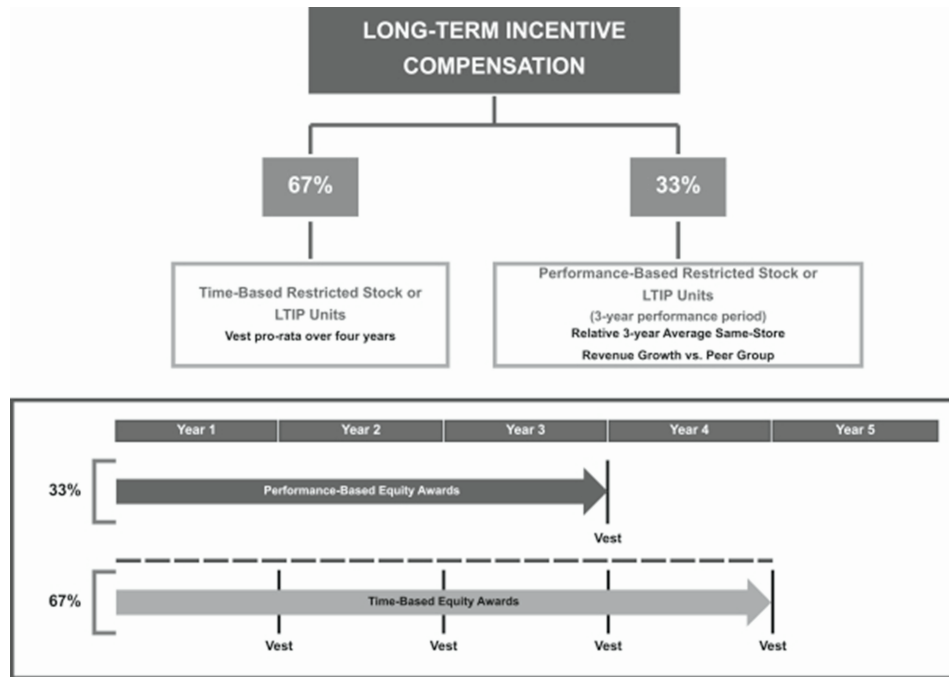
LONG-TERM INCENTIVE COMPENSATION

67%

33%

Time-Based Restricted Stock or LTIP Units
Vest pro-rata over four years

Performance-Based Restricted Stock or LTIP Units
(3-year performance period)
Relative 3-year Average Same-Store Revenue Growth vs. Peer Group

| Year 1 | Year 2 | Year 3 | Year 4 | Year 5 |
|---|---|---|---|---|

33%
Performance-Based Equity Awards
Vest

67%
Time-Based Equity Awards
Vest
Vest
Vest
Vest